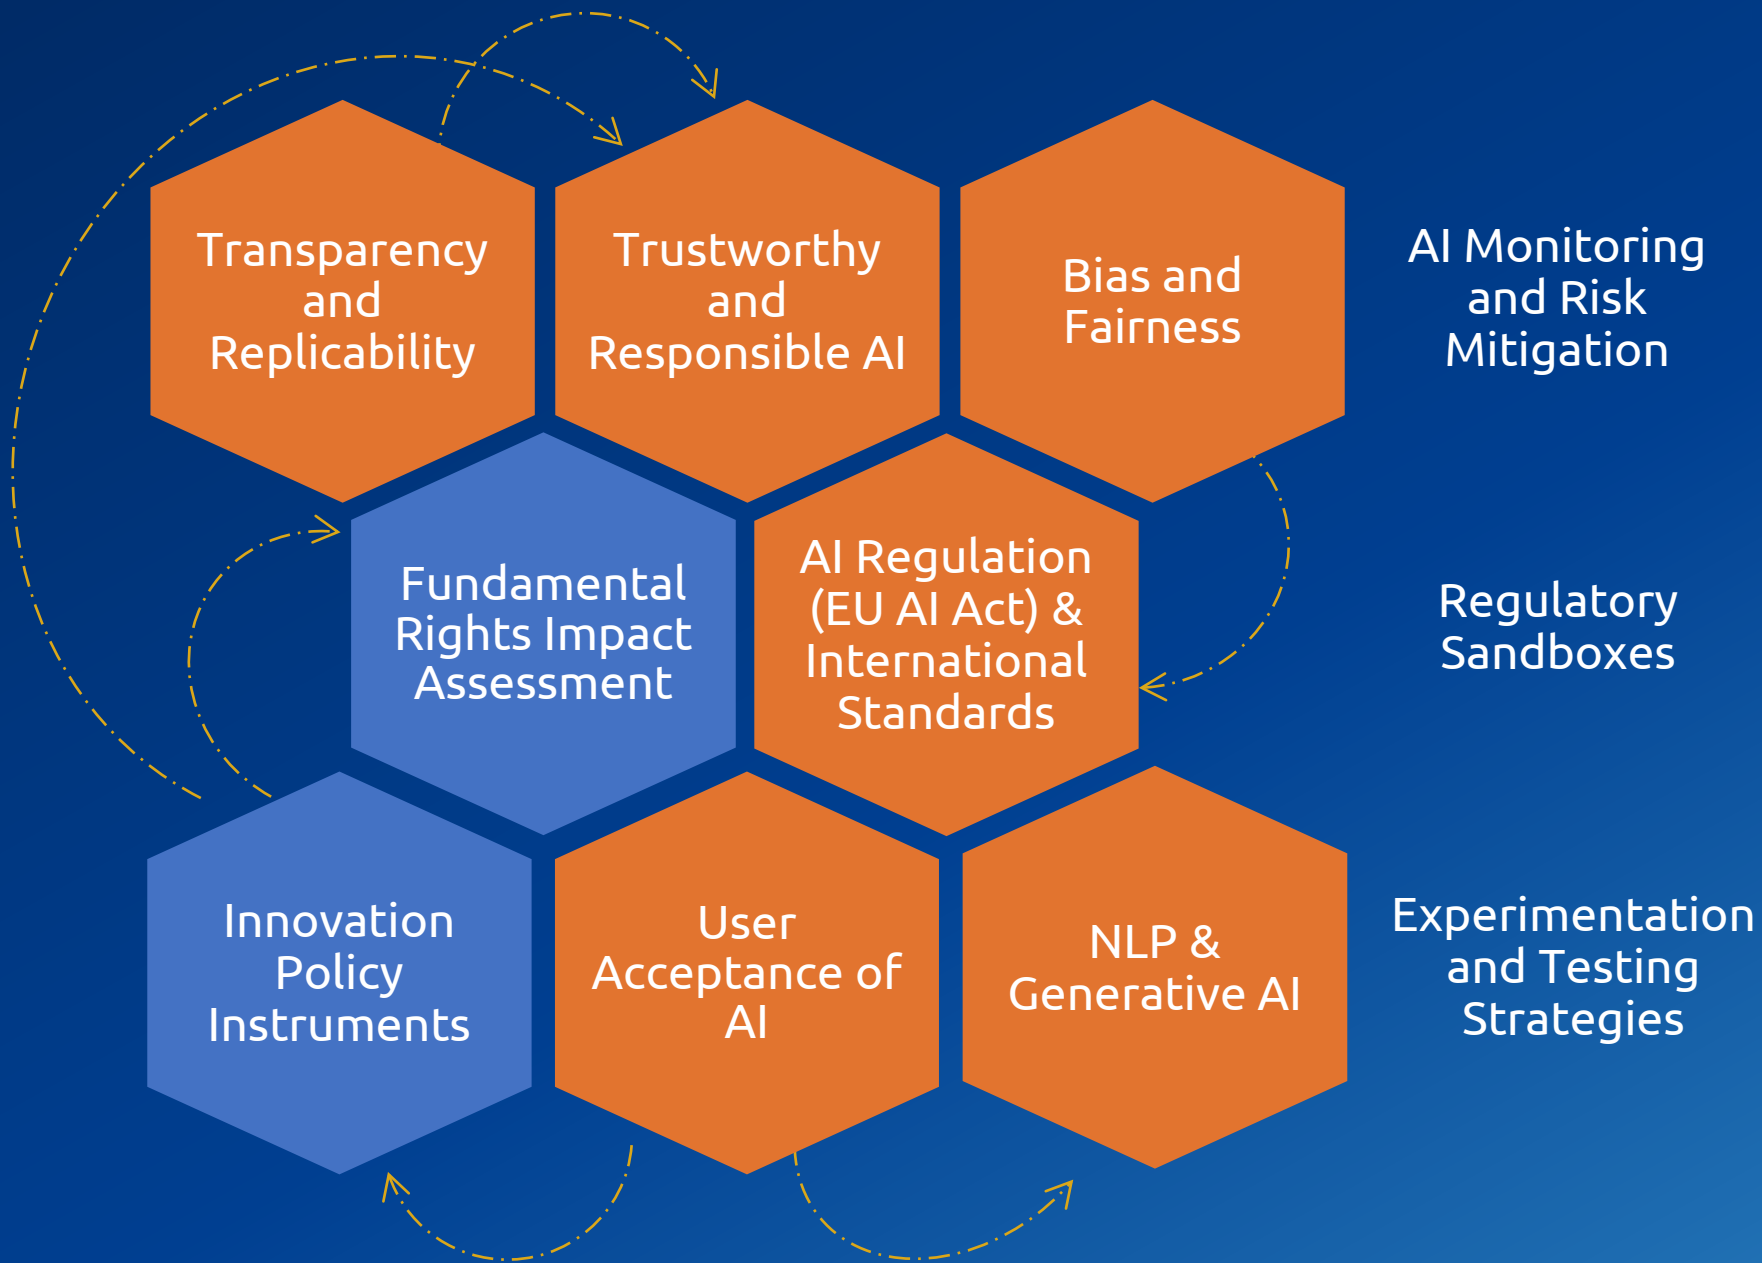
Transparency and Replicability

Trustworthy and Responsible AI

Bias and Fairness

AI Monitoring and Risk Mitigation

Fundamental Rights Impact Assessment

AI Regulation (EU AI Act) & International Standards

Regulatory Sandboxes

Innovation Policy Instruments

User Acceptance of AI

NLP & Generative AI

Experimentation and Testing Strategies